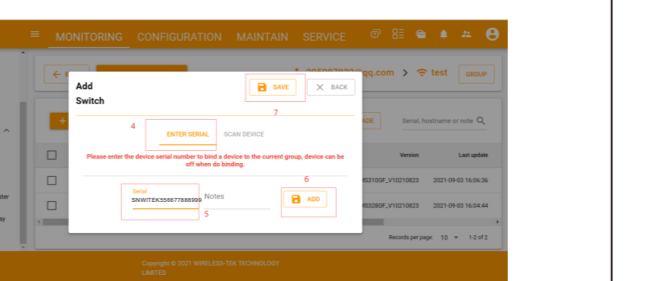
MONITORING CONFIGURATION MAINTAIN SERVICE

Add Switch

SAVE

BACK

7

4

ENTER SERIAL

SCAN DEVICE

Please enter the device serial number to bind a device to the current group, device can be off when do binding.

6

Serial

SNWITEK558877888999

Notes

ADD

5

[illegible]@qq.com > test

GROUP

Serial, hostname or note

Version

Last update

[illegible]MS3100F_V10210823 2021-09-03 16:06:36

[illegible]MS3280F_V10210823 2021-09-03 16:04:44

Records per page: 10 1-2 of 2

Copyright © 2021 WIRELESS-TEK TECHNOLOGY LIMITED